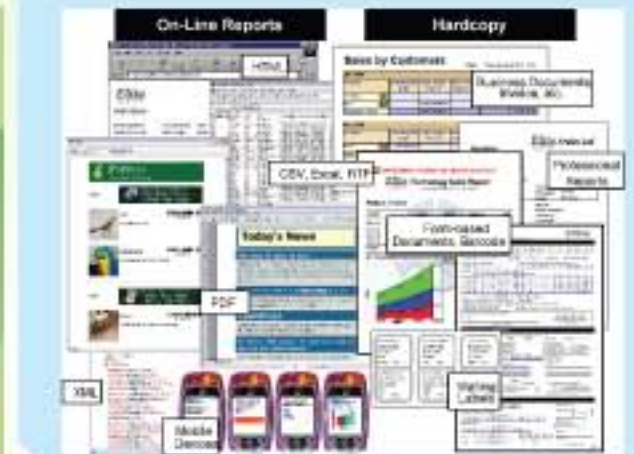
On-Line Reports

Hardcopy

HTML

Sales by Customer

Business Documents (Invoice, etc.)

CSV, Excel, RTF

Professional Reports

Today's News

Form-based Documents, Barcode

PDF

XML

Mailing Labels

Mobile Devices